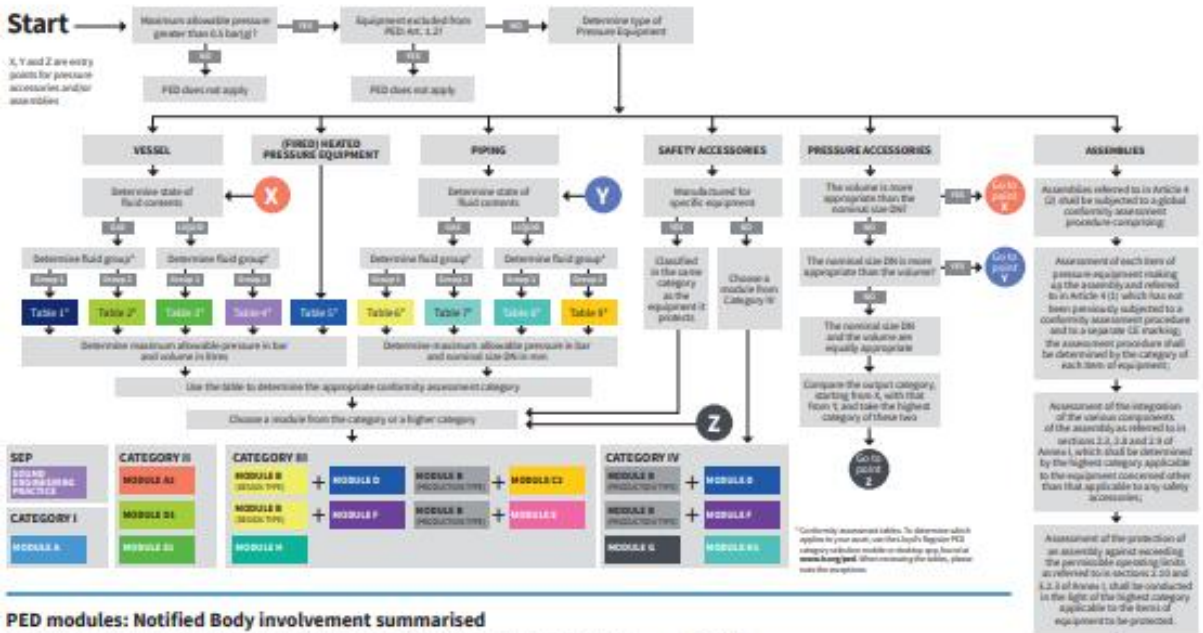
Start

Maximum allowable pressure greater than 0.5 bar(g)?

YES

Equipment excluded from PED Art. 1.2?

NO

Determine type of Pressure Equipment

NO

YES

PED does not apply

PED does not apply

X, Y and Z are entry points for pressure accessories and/or assemblies

VESSEL

(FIRED) HEATED PRESSURE EQUIPMENT

PIPING

SAFETY ACCESSORIES

PRESSURE ACCESSORIES

ASSEMBLIES

Determine state of fluid contents

X

Determine state of fluid contents

Y

Manufactured for specific equipment

The volume is more appropriate than the nominal size DN?

YES

Go to point X

Assemblies referred to in Article 4 (2) shall be subjected to a global conformity assessment procedure comprising:

GAS

LIQUID

GAS

LIQUID

YES

NO

NO

Determine fluid group*

Determine fluid group*

Determine fluid group*

Determine fluid group*

Classified in the same category as the equipment it protects

Choose a module from Category IV

The nominal size DN is more appropriate than the volume?

YES

Go to point Y

Assessment of each item of pressure equipment making up the assembly and referred to in Article 4 (1) which has not been previously subject to a conformity assessment procedure and to a separate CE marking; the assessment procedure shall be determined by the category of each item of equipment;

Group 1

Group 2

Group 1

Group 2

Group 1

Group 2

Group 1

Group 2

NO

Table 1*

Table 2*

Table 3*

Table 4*

Table 5*

Table 6*

Table 7*

Table 8*

Table 9*

The nominal size DN and the volume are equally appropriate

Determine maximum allowable pressure in bar and volume in litres

Determine maximum allowable pressure in bar and nominal size DN in mm

Compare the output category, starting from X, with that from Y, and take the highest category of these two

Assessment of the integration of the various components of the assembly as referred to in sections 2.3, 2.8 and 2.9 of Annex I, which shall be determined by the highest category applicable to the equipment concerned other than that applicable to any safety accessories;

Use the table to determine the appropriate conformity assessment category

Choose a module from the category or a higher category

Z

Go to point Z

SEP

SOUND ENGINEERING PRACTICE

CATEGORY I

MODULE A

CATEGORY II

MODULE A2

MODULE D1

MODULE E1

CATEGORY III

MODULE B (DESIGN TYPE) + MODULE D

MODULE B (PRODUCTION TYPE) + MODULE C2

MODULE B (DESIGN TYPE) + MODULE F

MODULE B (PRODUCTION TYPE) + MODULE E

MODULE H

CATEGORY IV

MODULE B (PRODUCTION TYPE) + MODULE D

MODULE B (PRODUCTION TYPE) + MODULE F

MODULE G

MODULE H1

* Conformity assessment tables. To determine which applies to your asset, use the Lloyd's Register PED category selection mobile or desktop app, found at www.lr.org/ped. When reviewing the tables, please note the exceptions.

Assessment of the protection of an assembly against exceeding the permissible operating limits as referred to in sections 2.10 and 3.2.3 of Annex I, shall be conducted in the light of the highest category applicable to the items of equipment to be protected.

PED modules: Notified Body involvement summarised